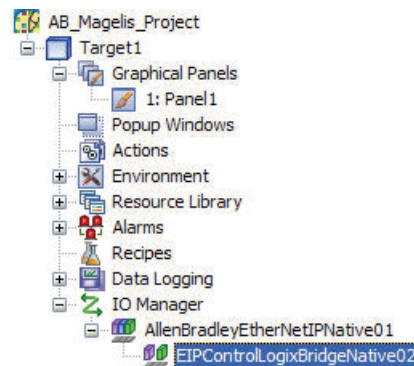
AB_Magelis_Project
Target1
Graphical Panels
1: Panel1
Popup Windows
Actions
Environment
Resource Library
Alarms
Recipes
Data Logging
IO Manager
AllenBradleyEtherNetIPNative01
EIPControlLogixBridgeNative02